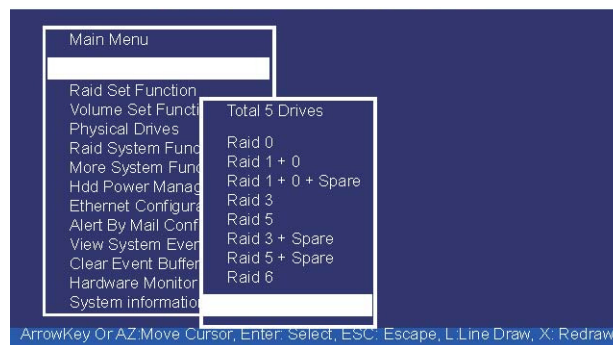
Main Menu

Raid Set Function
Volume Set Functi
Physical Drives
Raid System Func
More System Func
Hdd Power Manag
Ethernet Configura
Alert By Mail Conf
View System Even
Clear Event Buffer
Hardware Monitor
System information

Total 5 Drives

Raid 0
Raid 1 + 0
Raid 1 + 0 + Spare
Raid 3
Raid 5
Raid 3 + Spare
Raid 5 + Spare
Raid 6

ArrowKey Or AZ:Move Cursor, Enter: Select, ESC: Escape, L:Line Draw, X: Redraw